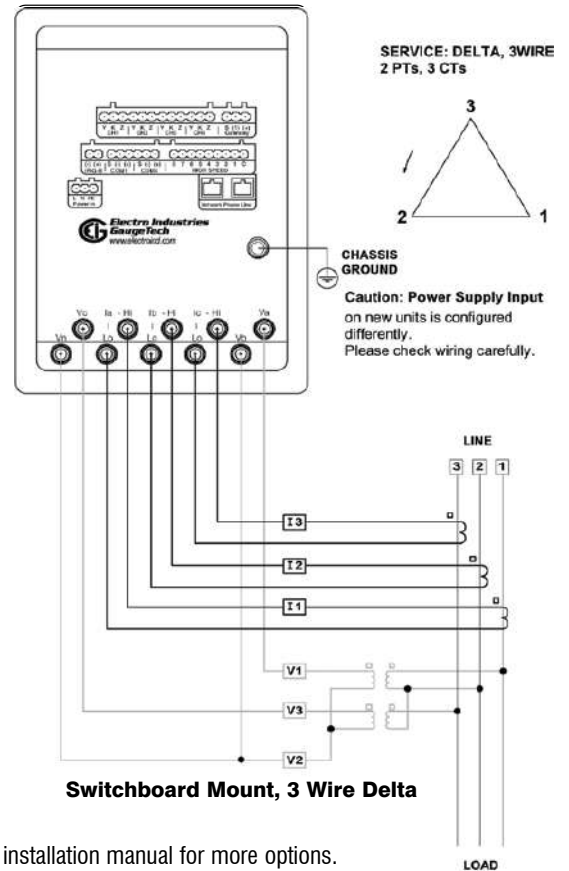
SERVICE: DELTA, 3WIRE
2 PTs, 3 CTs

3

2

1

Electro Industries GaugeTech
www.electroind.com

Power In

Network Phone Line

HIGH SPEED

CHASSIS GROUND

Caution: Power Supply Input on new units is configured differently. Please check wiring carefully.

Vc

Ia - Hi

Ib - Hi

Ic - Hi

Va

Vn

Lo

Lo

Lo

Vb

Vref

LINE

3

2

1

I3

I2

I1

V1

V3

V2

Switchboard Mount, 3 Wire Delta

installation manual for more options.

LOAD